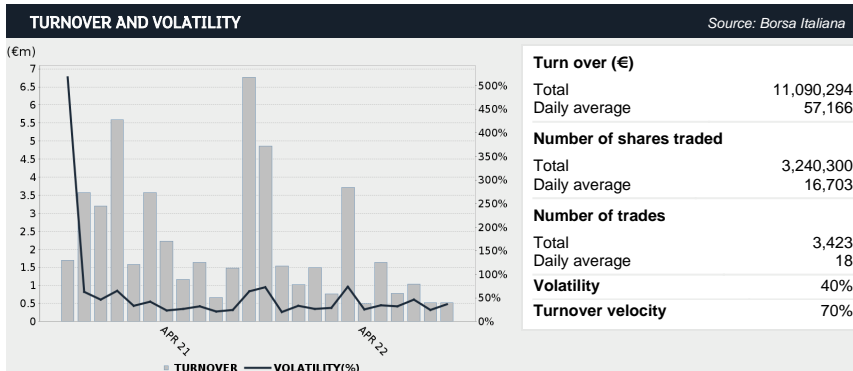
TURNOVER AND VOLATILITY

Source: Borsa Italiana

(€m)
7
6.5
6
5.5
5
4.5
4
3.5
3
2.5
2
1.5
1
0.5
0

500%
450%
400%
350%
300%
250%
200%
150%
100%
50%
0%

APR 21
APR 22

TURNOVER VOLATILITY(%)

| Turn over (€) | |
|---|---|
| Total | 11,090,294 |
| Daily average | 57,166 |
| **Number of shares traded** | |
| Total | 3,240,300 |
| Daily average | 16,703 |
| **Number of trades** | |
| Total | 3,423 |
| Daily average | 18 |
| **Volatility** | 40% |
| **Turnover velocity** | 70% |